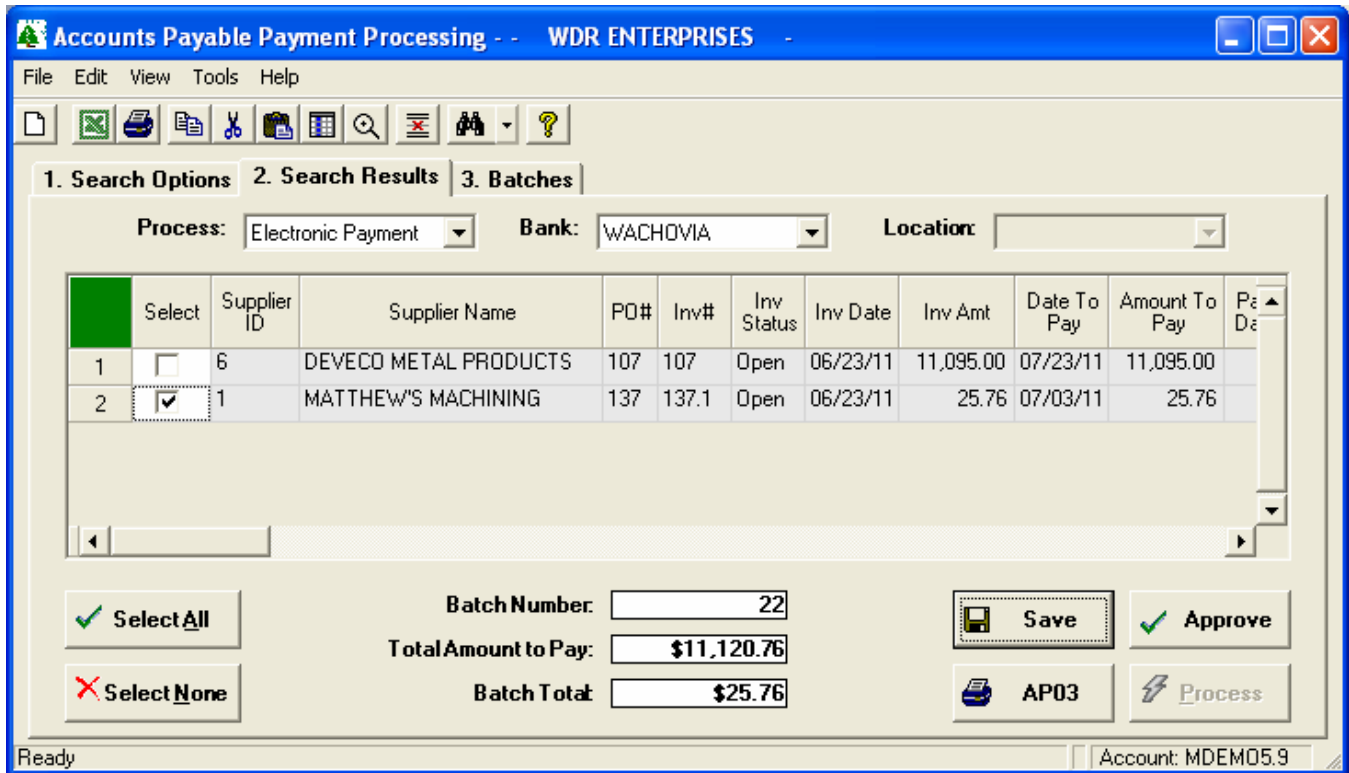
Accounts Payable Payment Processing - - WDR ENTERPRISES -

File Edit View Tools Help

1. Search Options 2. Search Results 3. Batches

Process: Electronic Payment Bank: WACHOVIA Location:

| | Select | Supplier ID | Supplier Name | PO# | Inv# | Inv Status | Inv Date | Inv Amt | Date To Pay | Amount To Pay | Pa Da |
|---|---|---|---|---|---|---|---|---|---|---|---|
| 1 | | 6 | DEVECO METAL PRODUCTS | 107 | 107 | Open | 06/23/11 | 11,095.00 | 07/23/11 | 11,095.00 | |
| 2 | ✔ | 1 | MATTHEW'S MACHINING | 137 | 137.1 | Open | 06/23/11 | 25.76 | 07/03/11 | 25.76 | |

Select All
Select None

Batch Number: 22
Total Amount to Pay: $11,120.76
Batch Total: $25.76

Save
Approve
AP03
Process

Ready
Account: MDEMO5.9